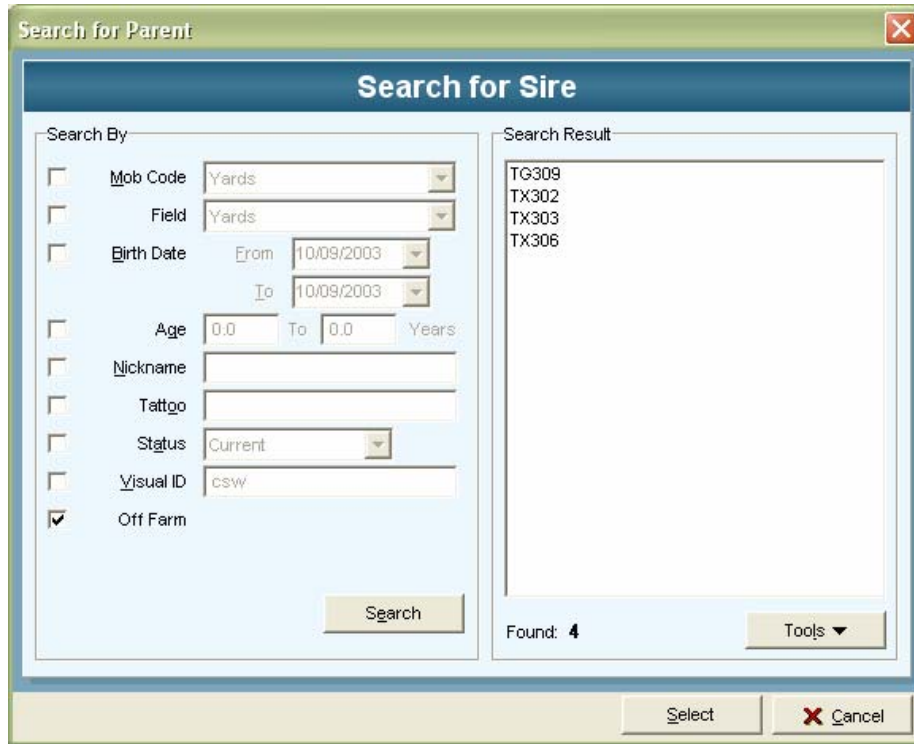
Search for Parent

Search for Sire

Search By

Mob Code Yards

Field Yards

Birth Date From 10/09/2003

To 10/09/2003

Age 0.0 To 0.0 Years

Nickname

Tattoo

Status Current

Visual ID csw

Off Farm

Search

Search Result

TG309
TX302
TX303
TX306

Found: 4

Tools ▼

Select

Cancel